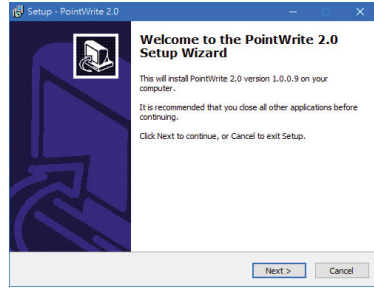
Setup - PointWrite 2.0

Welcome to the PointWrite 2.0 Setup Wizard

This will install PointWrite 2.0 version 1.0.0.9 on your computer.

It is recommended that you close all other applications before continuing.

Click Next to continue, or Cancel to exit Setup.

Next >
Cancel